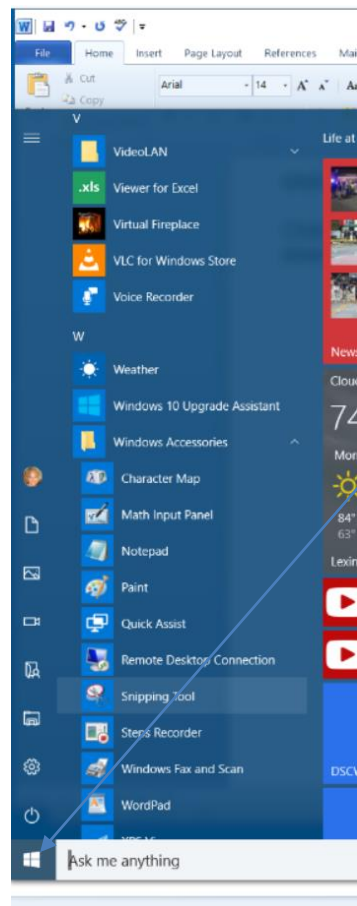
W
File Home Insert Page Layout References Mai
Cut
Copy
Arial 14 A A

V
VideoLAN
.xls Viewer for Excel
Virtual Fireplace
VLC for Windows Store
Voice Recorder
W
Weather
Windows 10 Upgrade Assistant
Windows Accessories
Character Map
Math Input Panel
Notepad
Paint
Quick Assist
Remote Desktop Connection
Snipping Tool
Steps Recorder
Windows Fax and Scan
WordPad
XPS Vi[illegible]

Life at
News
Clou
74
Mor
84°
63°
Lexin
DSCV

Ask me anything